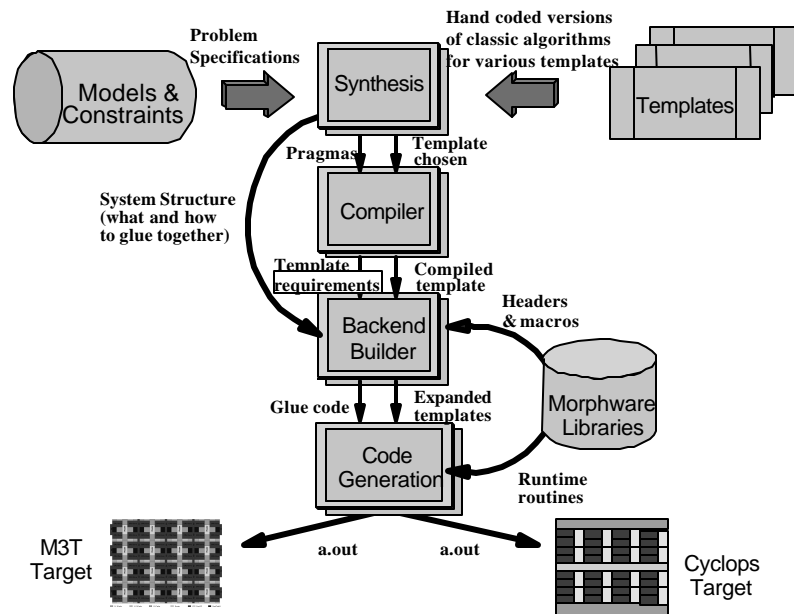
Problem Specifications

Hand coded versions of classic algorithms for various templates

Models & Constraints

Synthesis

Templates

Pragmas

Template chosen

System Structure (what and how to glue together)

Compiler

Template requirements

Compiled template

Headers & macros

Backend Builder

Glue code

Expanded templates

Morphware Libraries

Code Generation

Runtime routines

M3T Target

a.out

a.out

Cyclops Target